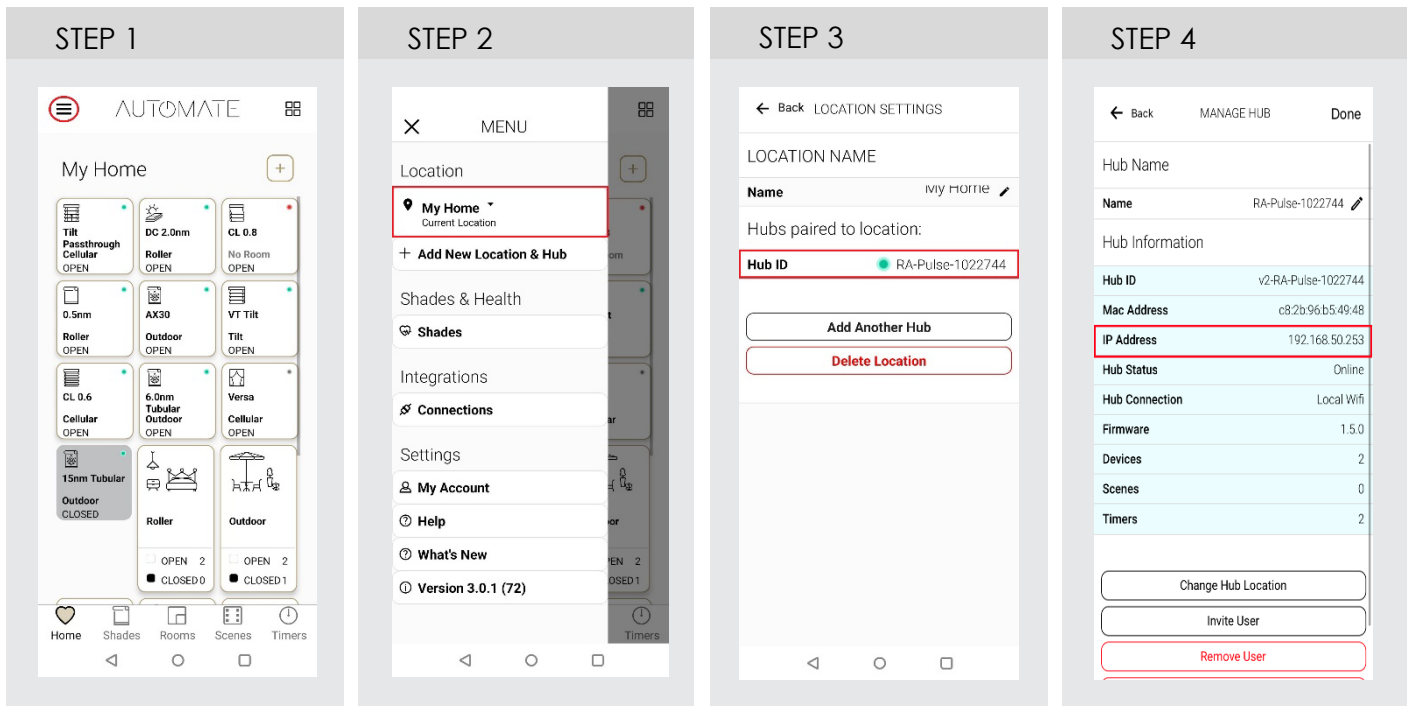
STEP 1

AUTOMATE

My Home

Tilt Passthrough Cellular
OPEN

DC 2.0nm
Roller
OPEN

CL 0.8
No Room
OPEN

0.5nm
Roller
OPEN

AX30
Outdoor
OPEN

VT Tilt
Tilt
OPEN

CL 0.6
Cellular
OPEN

6.0nm Tubular Outdoor
OPEN

Versa
Cellular
OPEN

15nm Tubular
Outdoor
CLOSED

Roller
OPEN 2
CLOSED 0

Outdoor
OPEN 2
CLOSED 1

Home Shades Rooms Scenes Timers

STEP 2

MENU

Location
My Home
Current Location
+ Add New Location & Hub

Shades & Health
Shades

Integrations
Connections

Settings
My Account
Help
What's New
Version 3.0.1 (72)

Timers

STEP 3

Back LOCATION SETTINGS

LOCATION NAME
Name My Home

Hubs paired to location:
Hub ID RA-Pulse-1022744

Add Another Hub
Delete Location

STEP 4

Back MANAGE HUB Done

Hub Name
Name RA-Pulse-1022744

Hub Information

| Hub ID | v2-RA-Pulse-1022744 |
|---|---|
| Mac Address | c8:2b:96:b5:49:48 |
| IP Address | 192.168.50.253 |
| Hub Status | Online |
| Hub Connection | Local Wifi |
| Firmware | 1.5.0 |
| Devices | 2 |
| Scenes | 0 |
| Timers | 2 |

Change Hub Location
Invite User
Remove User